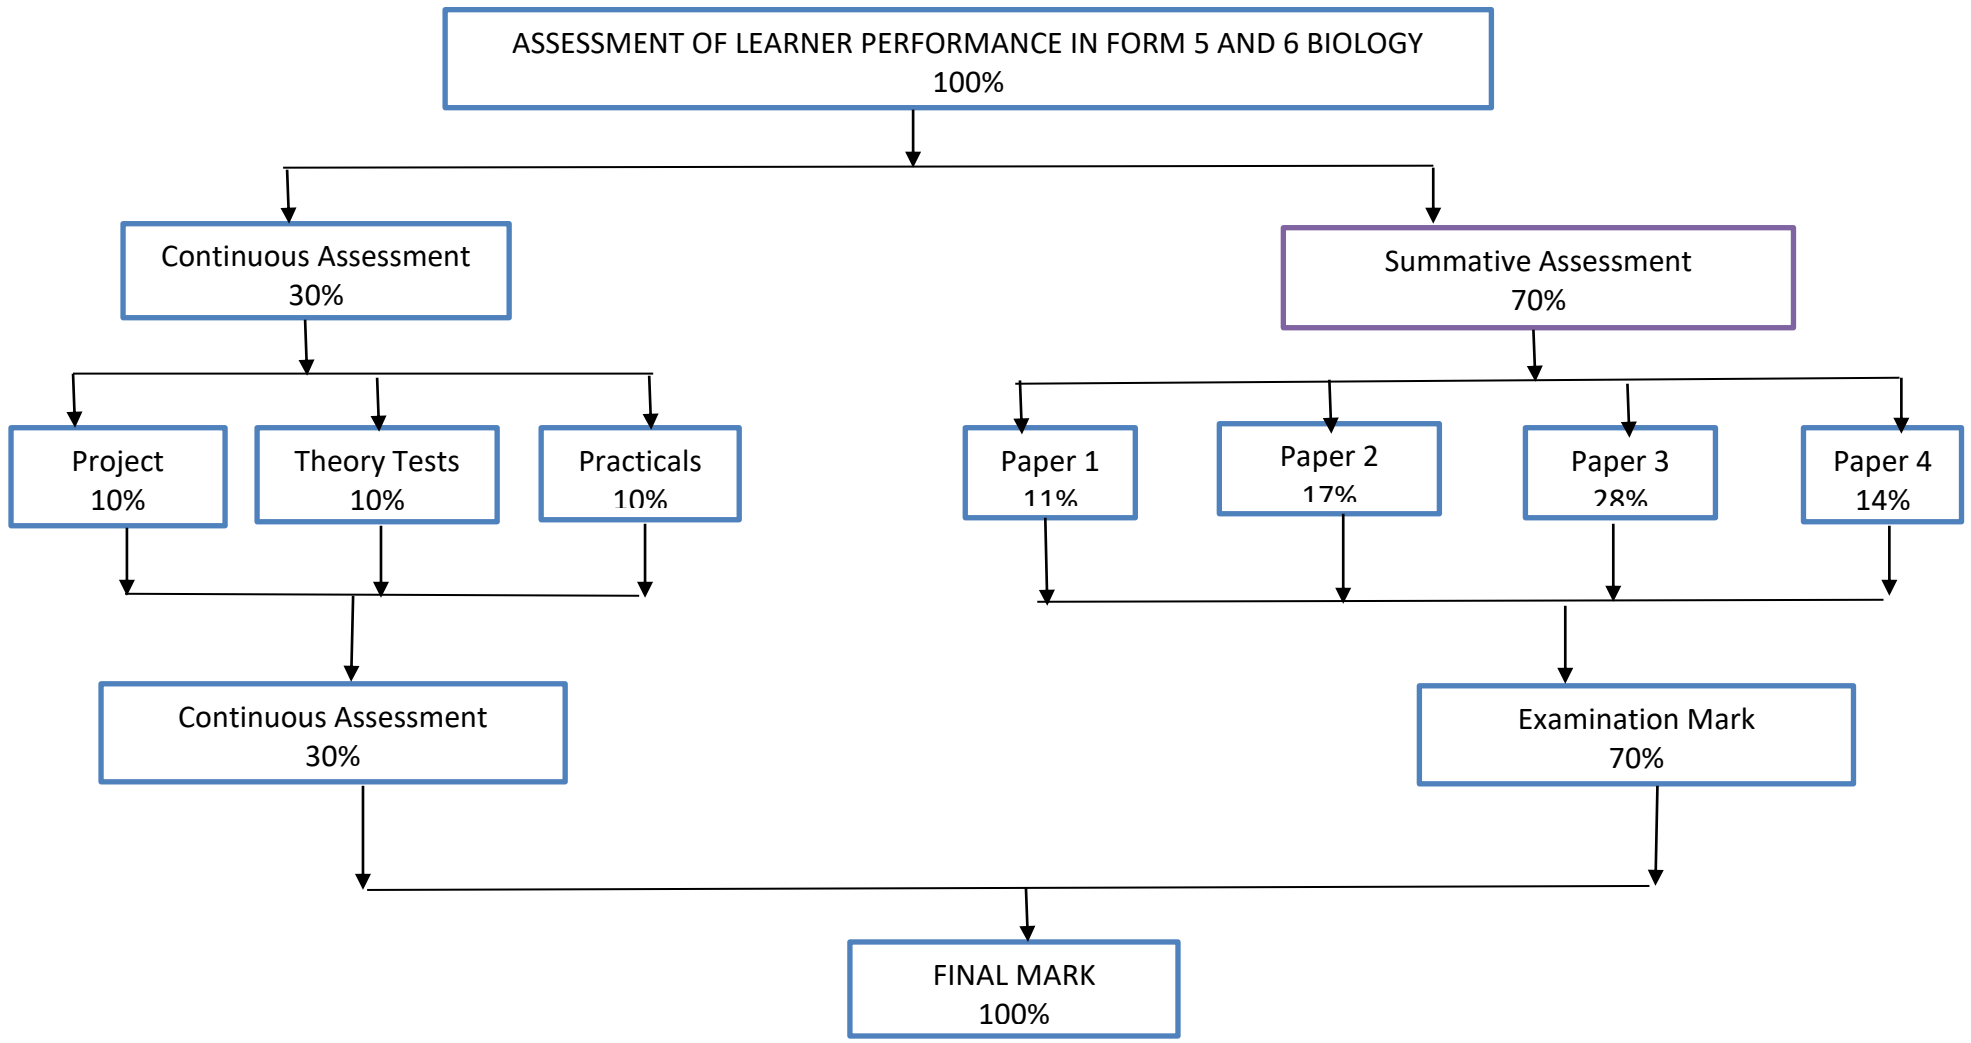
ASSESSMENT OF LEARNER PERFORMANCE IN FORM 5 AND 6 BIOLOGY
100%

Continuous Assessment
30%

Summative Assessment
70%

Project
10%

Theory Tests
10%

Practicals
10%

Paper 1
11%

Paper 2
17%

Paper 3
28%

Paper 4
14%

Continuous Assessment
30%

Examination Mark
70%

FINAL MARK
100%